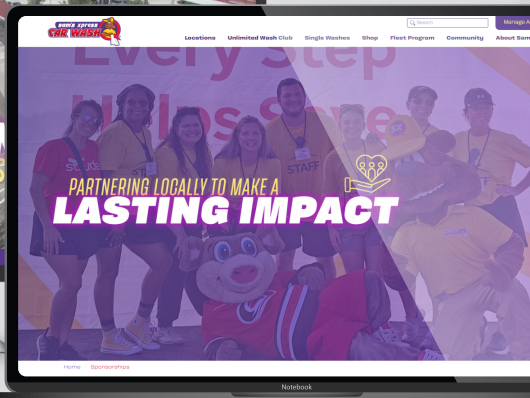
Sam's Xpress CAR WASH

Search

Manage A

Locations Unlimited Wash Club Single Washes Shop Fleet Program Community About Sam

Every Step
Helps Save

STAFF

STAFF

PARTNERING LOCALLY TO MAKE A
LASTING IMPACT

Home Sponsorships

Notebook